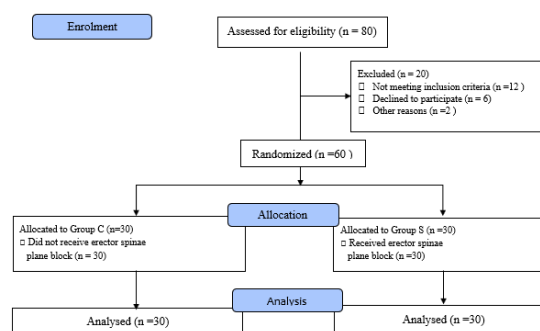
Enrolment

Assessed for eligibility (n = 80)

Excluded (n = 20)
□ Not meeting inclusion criteria (n =12 )
□ Declined to participate (n = 6)
□ Other reasons (n =2 )

Randomized (n =60 )

Allocation

Allocated to Group C (n=30)
□ Did not receive erector spinae plane block (n = 30)

Allocated to Group S (n =30)
□ Received erector spinae plane block (n =30)

Analysis

Analysed (n =30)

Analysed (n =30)